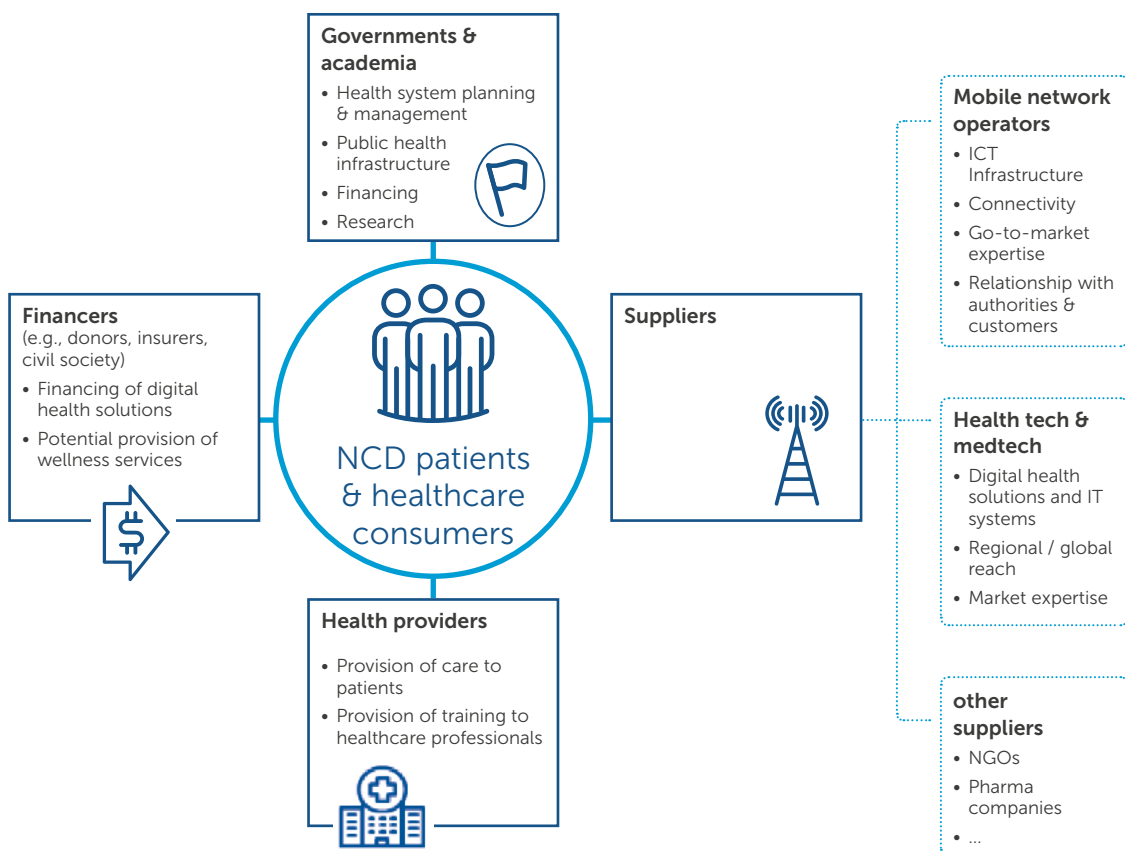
Governments & academia
• Health system planning & management
• Public health infrastructure
• Financing
• Research

Financers
(e.g., donors, insurers, civil society)
• Financing of digital health solutions
• Potential provision of wellness services

NCD patients & healthcare consumers

Suppliers

Mobile network operators
• ICT Infrastructure
• Connectivity
• Go-to-market expertise
• Relationship with authorities & customers

Health tech & medtech
• Digital health solutions and IT systems
• Regional / global reach
• Market expertise

other suppliers
• NGOs
• Pharma companies
• ...

Health providers
• Provision of care to patients
• Provision of training to healthcare professionals